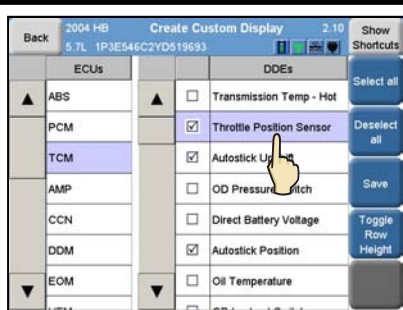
Back

2004 HB
5.7L 1P3E546C2YD519693

Create Custom Display

2.10

Show Shortcuts

| ECUs |
|---|
| ABS |
| PCM |
| TCM |
| AMP |
| CCN |
| DDM |
| EOM |

| | DDEs |
|---|---|
| ☐ | Transmission Temp - Hot |
| ☑ | Throttle Position Sensor |
| ☑ | Autostick Up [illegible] |
| ☐ | OD Pressure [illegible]itch |
| ☐ | Direct Battery Voltage |
| ☑ | Autostick Position |
| ☐ | Oil Temperature |

Select all

Deselect all

Save

Toggle Row Height